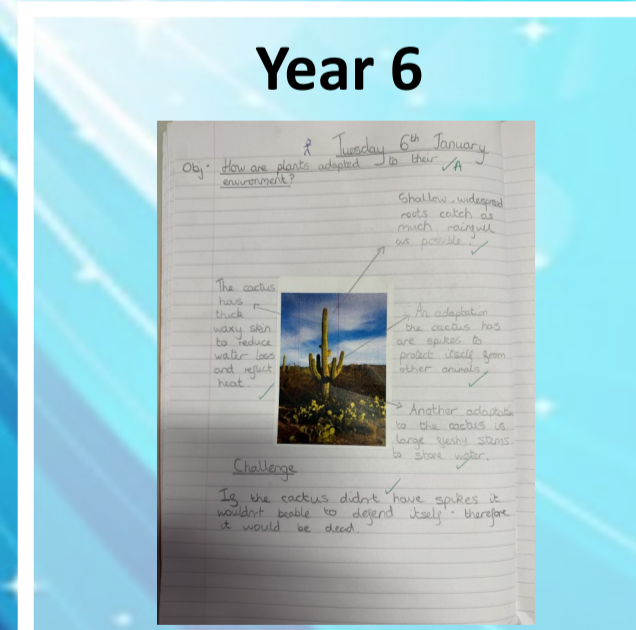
Year 6

Tuesday 6th January

Obj: How are plants adapted to their environment? A

Shallow, widespread roots catch as much rainfall as possible.

The cactus has thick waxy skin to reduce water loss and reflect heat.

An adaptation the cactus has are spikes to protect itself from other animals.

Another adaptation to the cactus is large fleshy stems to store water.

Challenge

If the cactus didn't have spikes it wouldn't be able to defend itself therefore it would be dead.